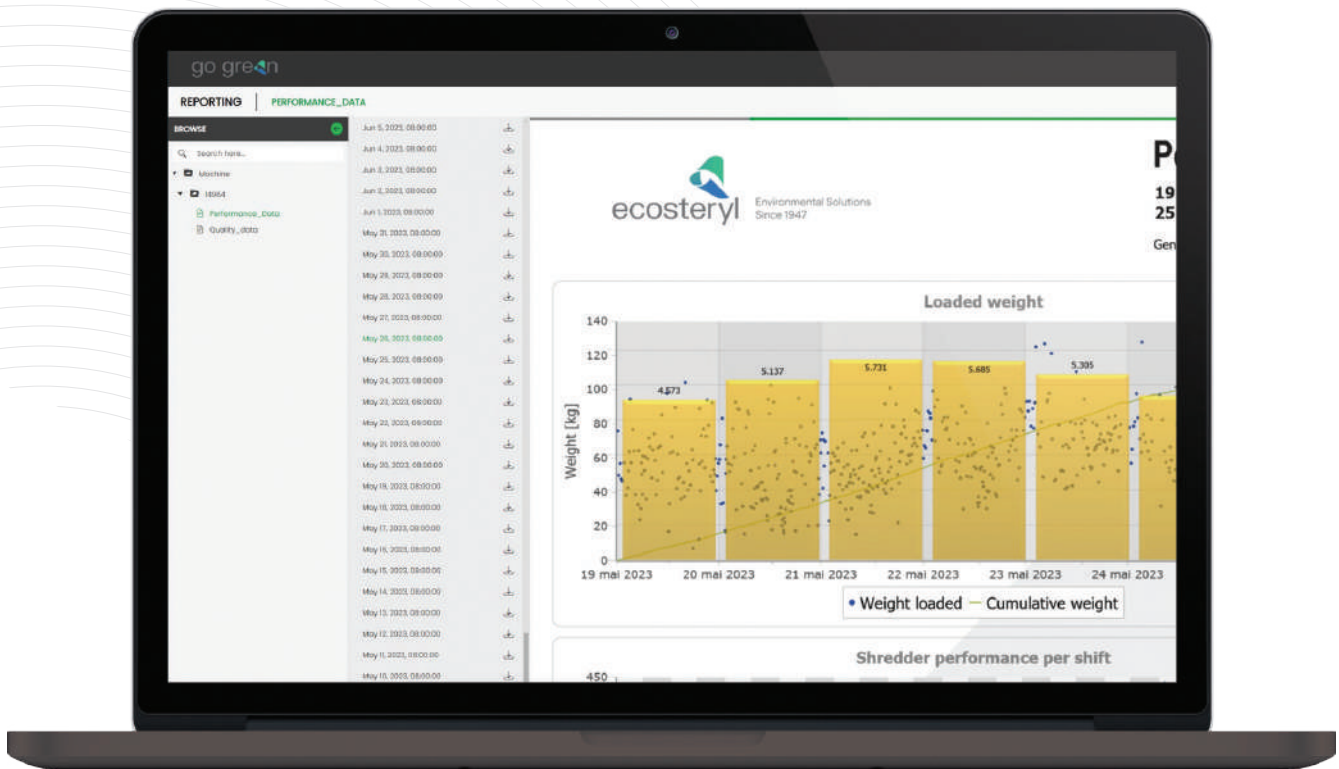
go green

REPORTING | PERFORMANCE_DATA

BROWSE

Search here...

Machine

18964

Performance_Data

Quality_data

Jun 5, 2023, 08:00:00
Jun 4, 2023, 08:00:00
Jun 3, 2023, 08:00:00
Jun 2, 2023, 08:00:00
Jun 1, 2023, 08:00:00
May 31, 2023, 08:00:00
May 30, 2023, 08:00:00
May 29, 2023, 08:00:00
May 28, 2023, 08:00:00
May 27, 2023, 08:00:00
May 26, 2023, 08:00:00
May 25, 2023, 08:00:00
May 24, 2023, 08:00:00
May 23, 2023, 08:00:00
May 22, 2023, 08:00:00
May 21, 2023, 08:00:00
May 20, 2023, 08:00:00
May 19, 2023, 08:00:00
May 18, 2023, 08:00:00
May 17, 2023, 08:00:00
May 16, 2023, 08:00:00
May 15, 2023, 08:00:00
May 14, 2023, 08:00:00
May 13, 2023, 08:00:00
May 12, 2023, 08:00:00
May 11, 2023, 08:00:00
May 10, 2023, 08:00:00

ecosteryl Environmental Solutions Since 1947

Pe

19
25

Gen

Loaded weight

140
120
100
80
60
40
20
0

Weight [kg]

4.573
5.137
5.731
5.685
5.305

19 mai 2023
20 mai 2023
21 mai 2023
22 mai 2023
23 mai 2023
24 mai 2023

• Weight loaded — Cumulative weight

Shredder performance per shift

450